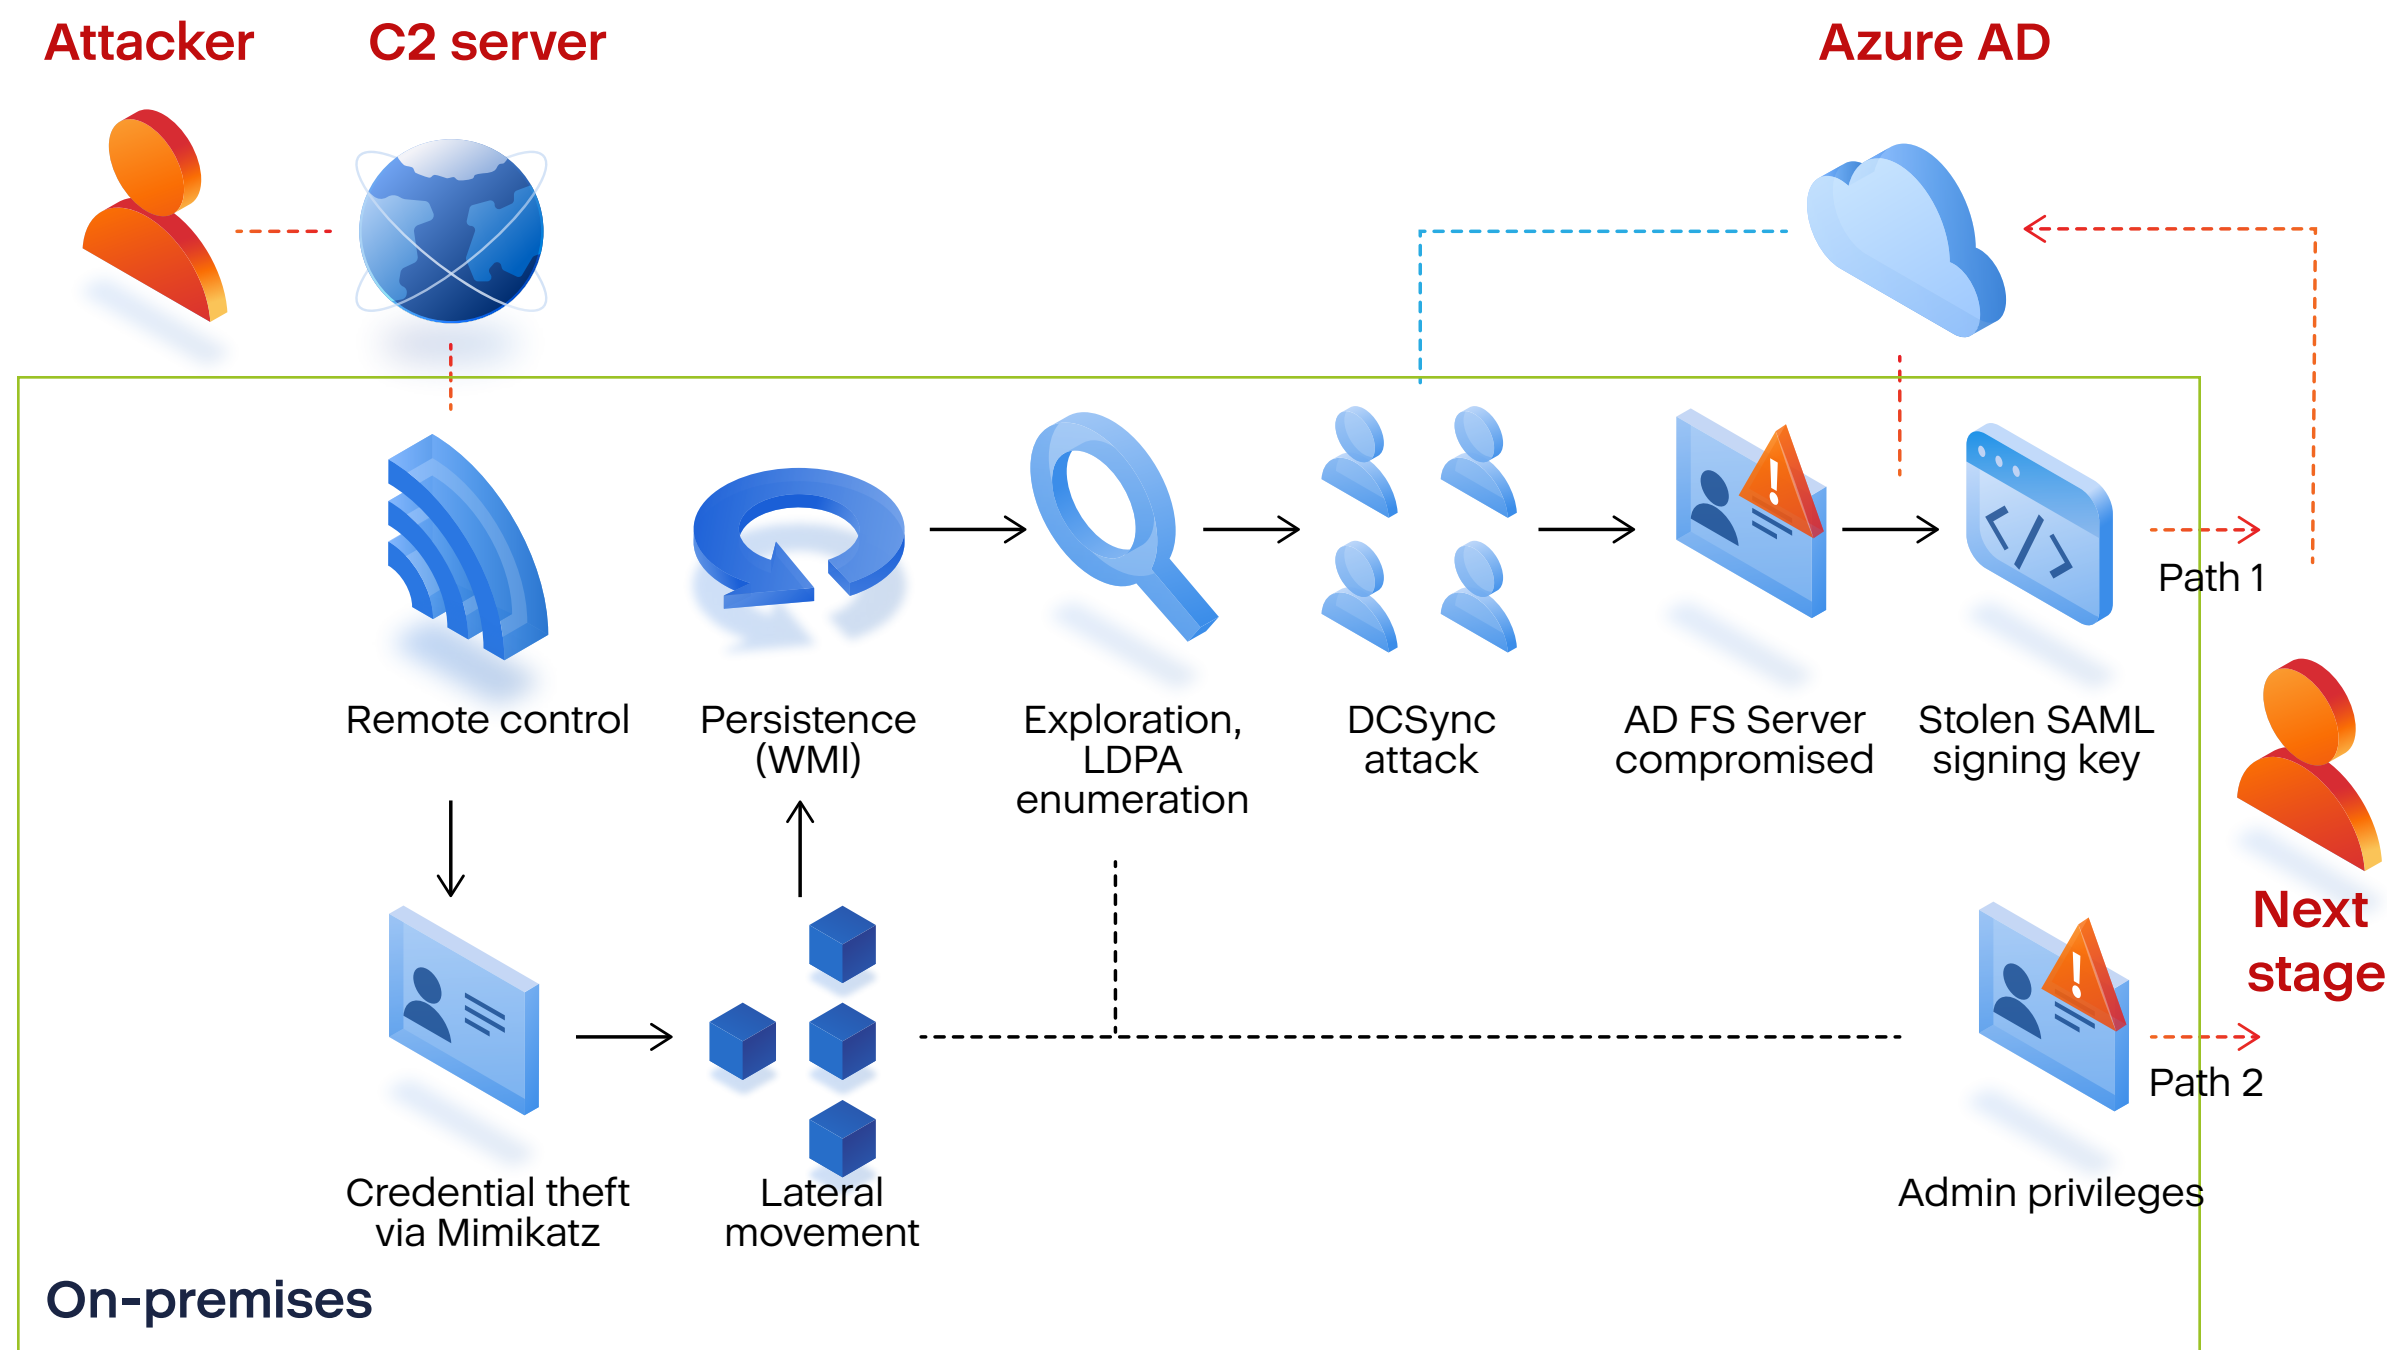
Attacker

C2 server

Azure AD

Remote control

Persistence (WMI)

Exploration, LDPA enumeration

DCSync attack

AD FS Server compromised

Stolen SAML signing key

Path 1

Next stage

Path 2

Credential theft via Mimikatz

Lateral movement

Admin privileges

On-premises